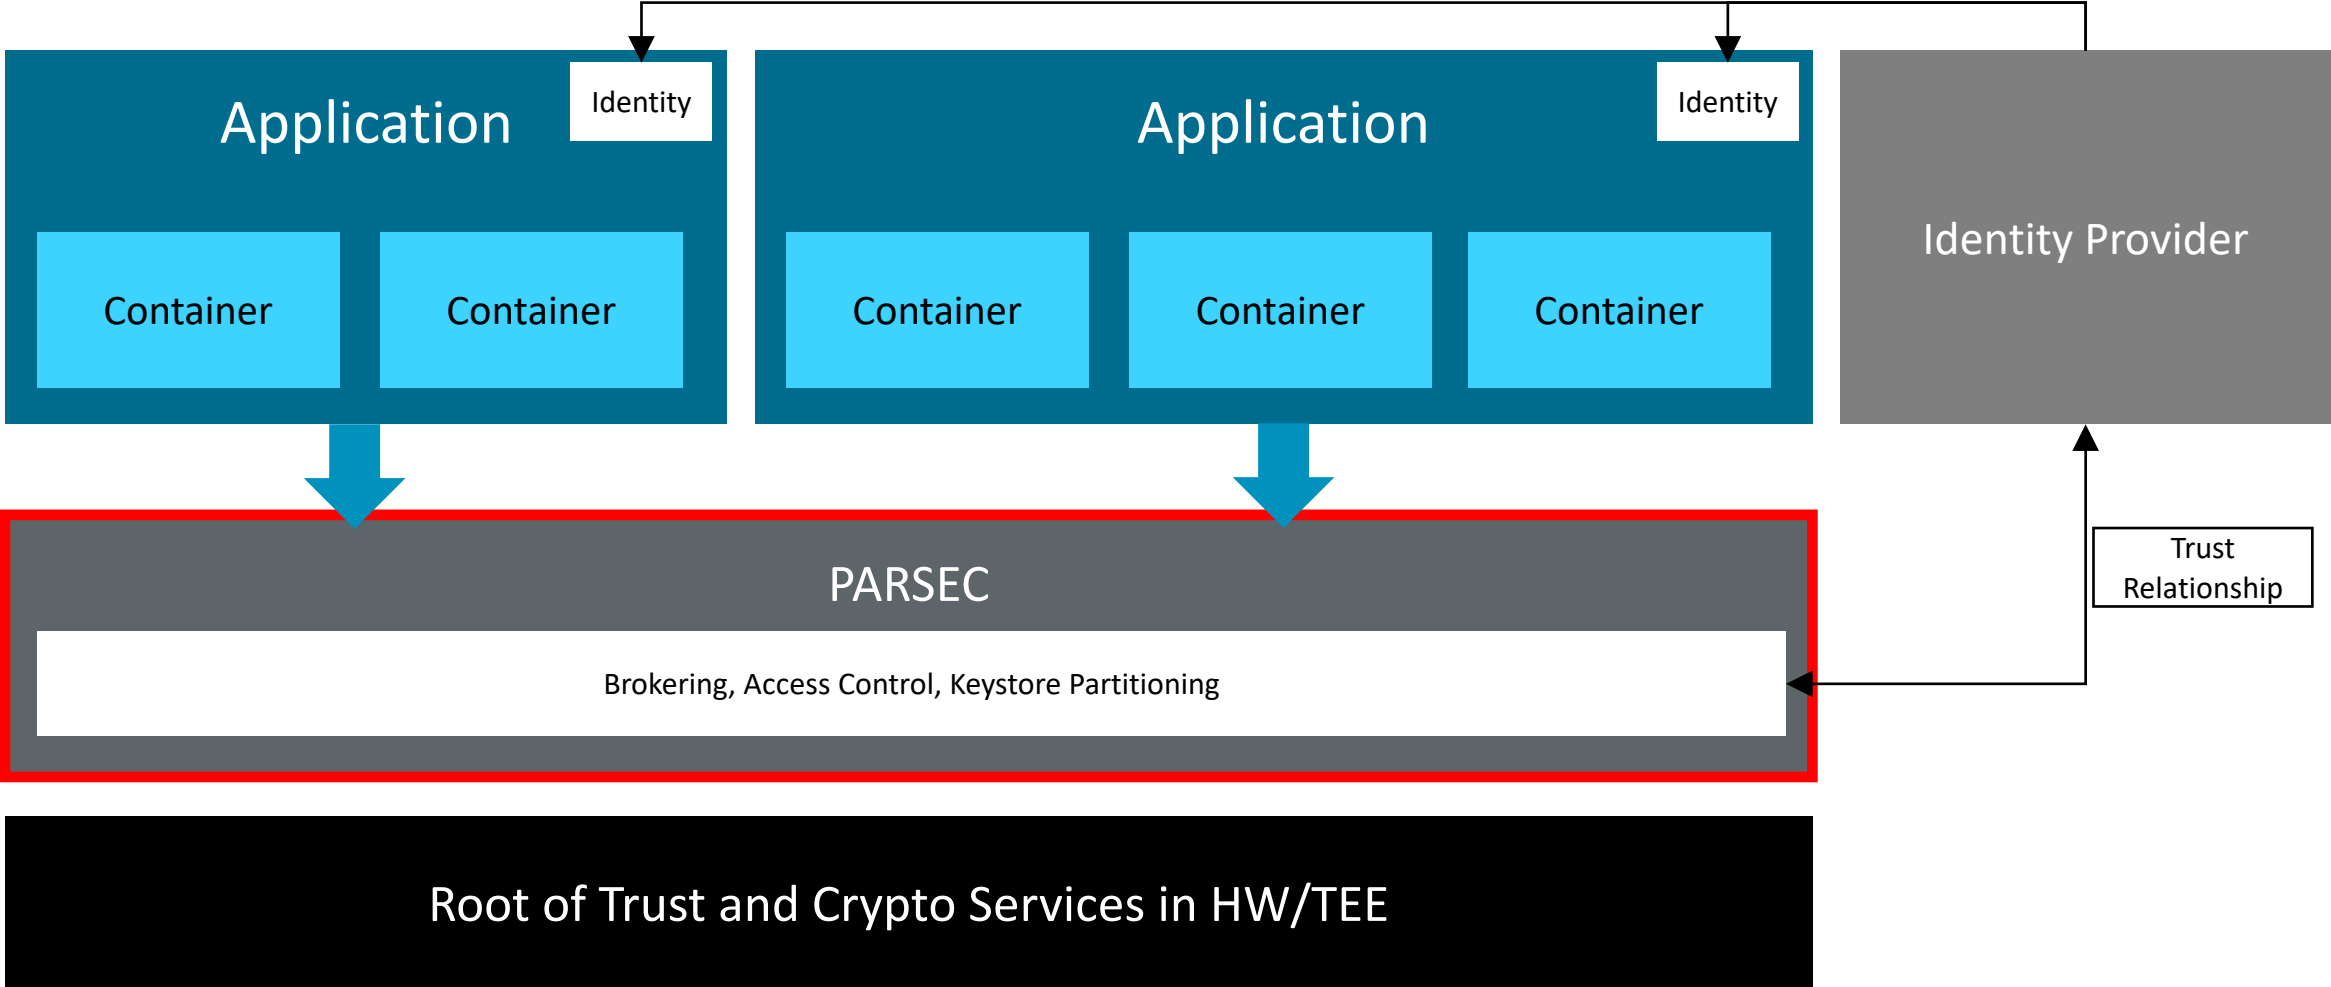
Application

Identity

Container

Container

Application

Identity

Container

Container

Container

Identity Provider

PARSEC

Brokering, Access Control, Keystore Partitioning

Trust Relationship

Root of Trust and Crypto Services in HW/TEE